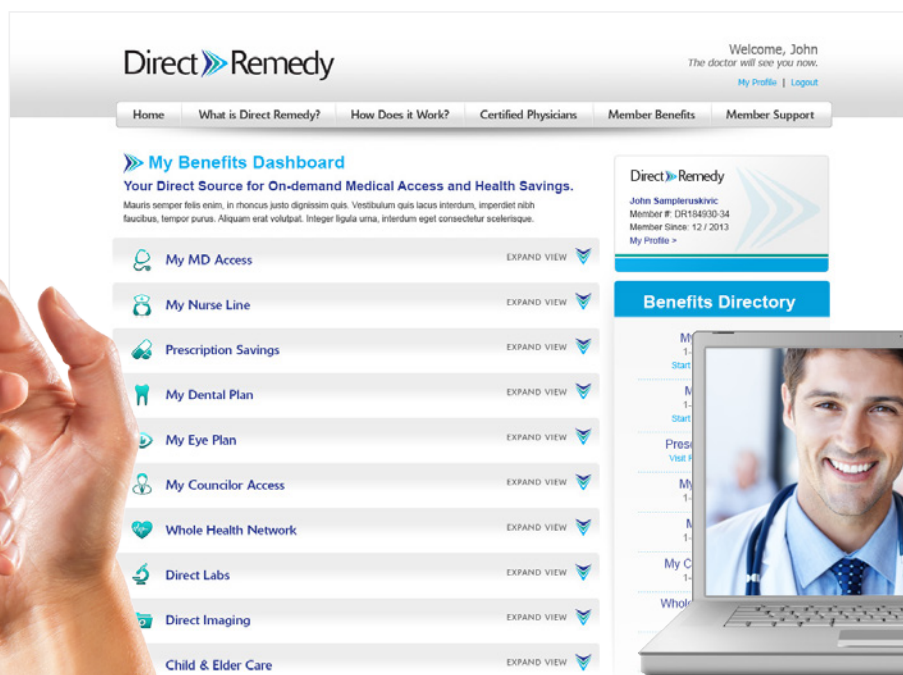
Direct Remedy

Welcome, John
The doctor will see you now.
My Profile | Logout

Home | What is Direct Remedy? | How Does it Work? | Certified Physicians | Member Benefits | Member Support

My Benefits Dashboard

Your Direct Source for On-demand Medical Access and Health Savings.

Mauris semper felis enim, in rhoncus justo dignissim quis. Vestibulum quis lacus interdum, imperdiet nibh faucibus, tempor purus. Aliquam erat volutpat. Integer ligula urna, interdum eget consectetur scelerisque.

My MD Access EXPAND VIEW
My Nurse Line EXPAND VIEW
Prescription Savings EXPAND VIEW
My Dental Plan EXPAND VIEW
My Eye Plan EXPAND VIEW
My Councilor Access EXPAND VIEW
Whole Health Network EXPAND VIEW
Direct Labs EXPAND VIEW
Direct Imaging EXPAND VIEW
Child & Elder Care EXPAND VIEW

Direct Remedy
John Sampleruskivic
Member #: DR184930-34
Member Since: 12 / 2013
My Profile >

Benefits Directory
My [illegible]
1-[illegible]
Start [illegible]
M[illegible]
1-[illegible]
Start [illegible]
Pres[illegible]
Visit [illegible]
My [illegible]
1-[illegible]
M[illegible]
1-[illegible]
My C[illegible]
1-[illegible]
Whol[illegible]